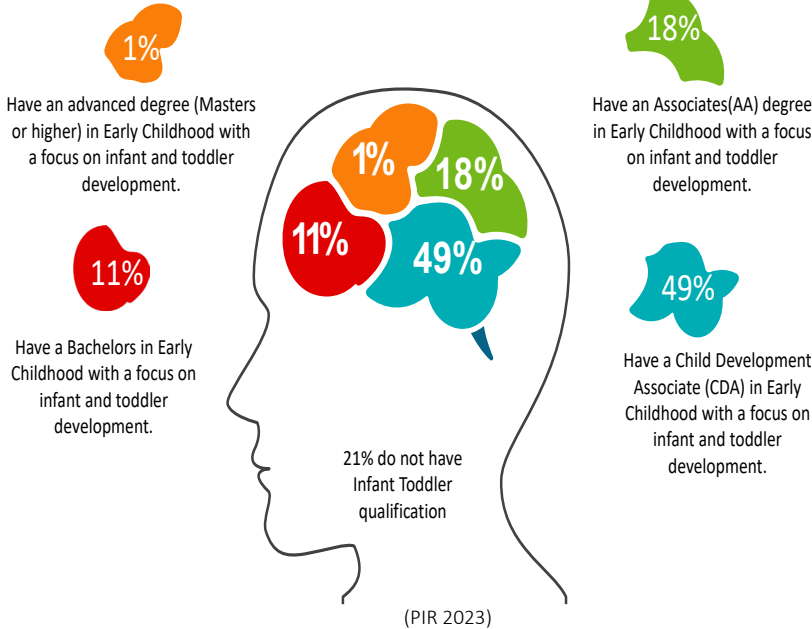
1%

Have an advanced degree (Masters or higher) in Early Childhood with a focus on infant and toddler development.

11%

Have a Bachelors in Early Childhood with a focus on infant and toddler development.

1%

18%

11%

49%

21% do not have Infant Toddler qualification

18%

Have an Associates(AA) degree in Early Childhood with a focus on infant and toddler development.

49%

Have a Child Development Associate (CDA) in Early Childhood with a focus on infant and toddler development.

(PIR 2023)